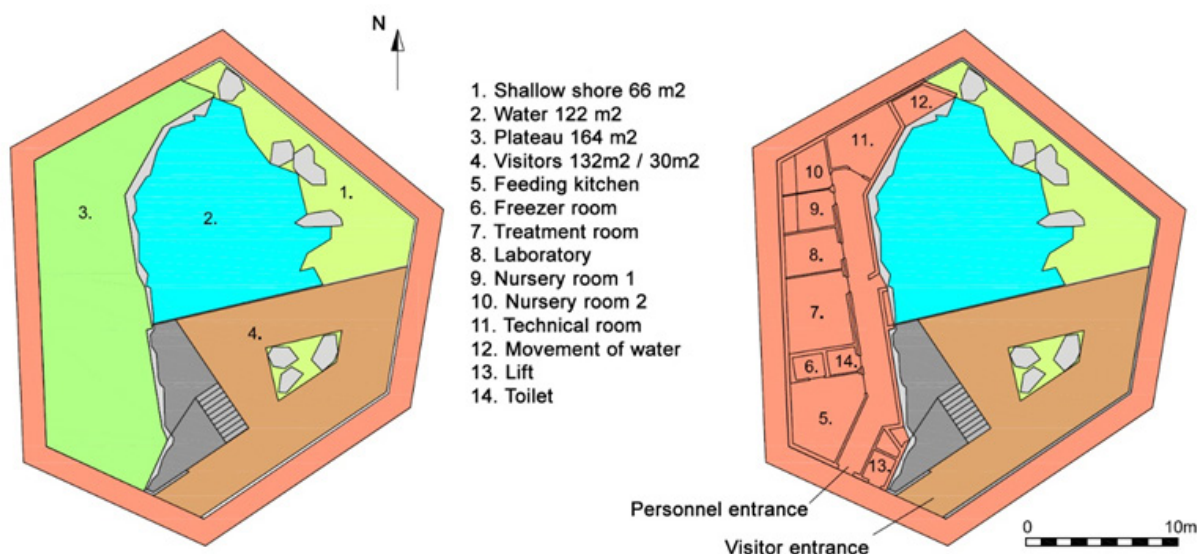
N

3.

2.

1.

4.

1. Shallow shore 66 m2
2. Water 122 m2
3. Plateau 164 m2
4. Visitors 132m2 / 30m2
5. Feeding kitchen
6. Freezer room
7. Treatment room
8. Laboratory
9. Nursery room 1
10. Nursery room 2
11. Technical room
12. Movement of water
13. Lift
14. Toilet

12.
11.
10
9.
8.
7.
6.
14.
5.
13.

Personnel entrance
Visitor entrance

0
10m